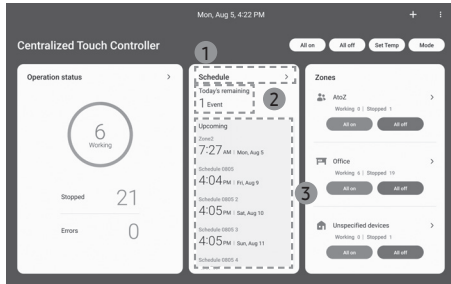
Mon, Aug 5, 4:22 PM

+

⋮

Centralized Touch Controller

All on

All off

Set Temp

Mode

Operation status

>

6

Working

Stopped

21

Errors

0

1

Schedule

>

Today's remaining

1 Event

2

Upcoming

Zone2

7:27 AM | Mon, Aug 5

Schedule 0805

4:04 PM | Fri, Aug 9

Schedule 0805 2

4:05 PM | Sat, Aug 10

Schedule 0805 3

4:05 PM | Sun, Aug 11

Schedule 0805 4

3

Zones

AtoZ

>

Working 0 | Stopped 1

All on

All off

Office

>

Working 6 | Stopped 19

All on

All off

Unspecified devices

>

Working 0 | Stopped 1

All on

All off